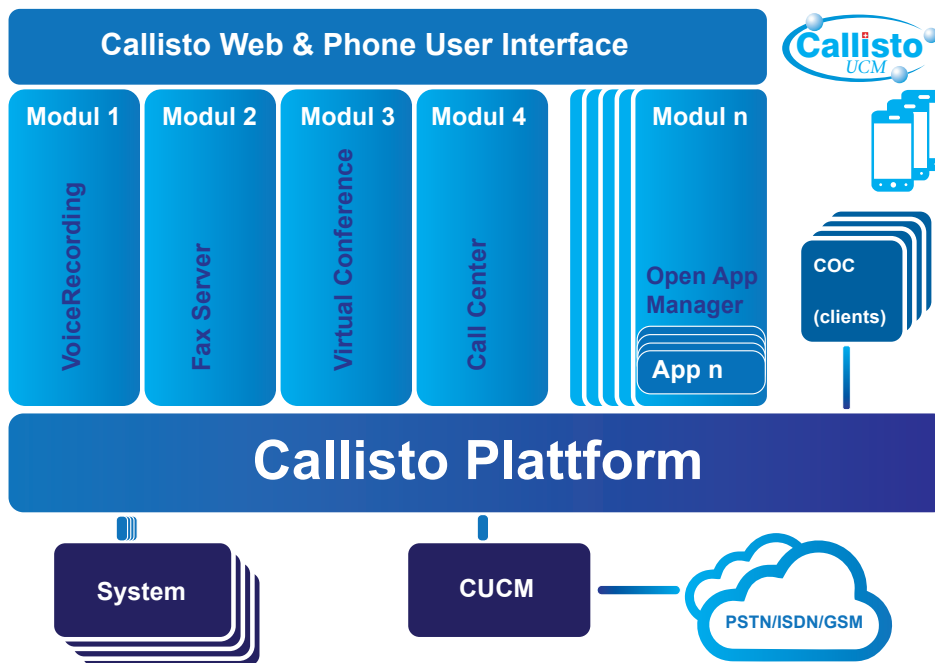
Callisto Web & Phone User Interface

Callisto UCM

Modul 1
VoiceRecording

Modul 2
Fax Server

Modul 3
Virtual Conference

Modul 4
Call Center

Modul n
Open App Manager
App n

COC
(clients)

Callisto Plattform

System

CUCM

PSTN/ISDN/GSM